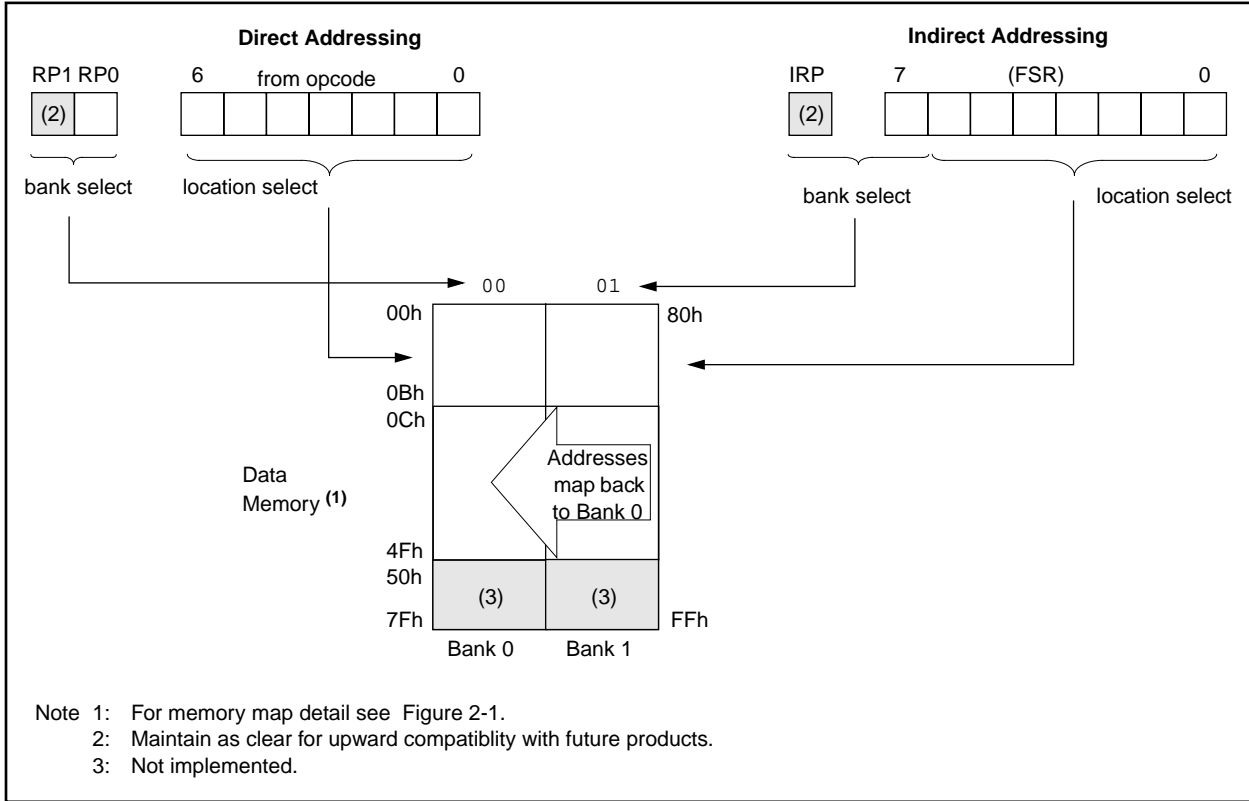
Direct Addressing

RP1 RP0 6 from opcode 0

(2)

bank select location select

Indirect Addressing

IRP 7 (FSR) 0

(2)

bank select location select

00 01

00h 80h

0Bh

0Ch

Data Memory $^{(1)}$

Addresses map back to Bank 0

4Fh

50h

(3) (3)

7Fh FFh

Bank 0 Bank 1

Note 1: For memory map detail see Figure 2-1.
2: Maintain as clear for upward compatiblity with future products.
3: Not implemented.